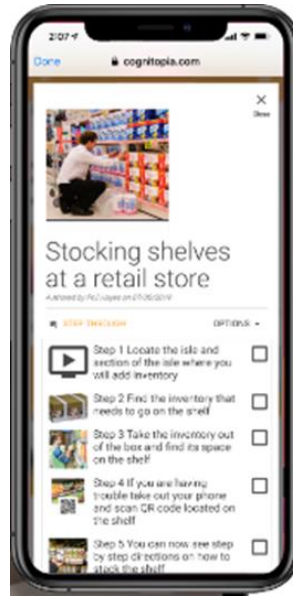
2:07

Done cognitopia.com

Close

Stocking shelves at a retail store

Authored by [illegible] on 07/26/2019

STEP THROUGH

OPTIONS

Step 1 Locate the isle and section of the isle where you will add inventory

Step 2 Find the inventory that needs to go on the shelf

Step 3 Take the inventory out of the box and find its space on the shelf

Step 4 If you are having trouble take out your phone and scan QR code located on the shelf

Step 5 You can now see step by step directions on how to stack the shelf